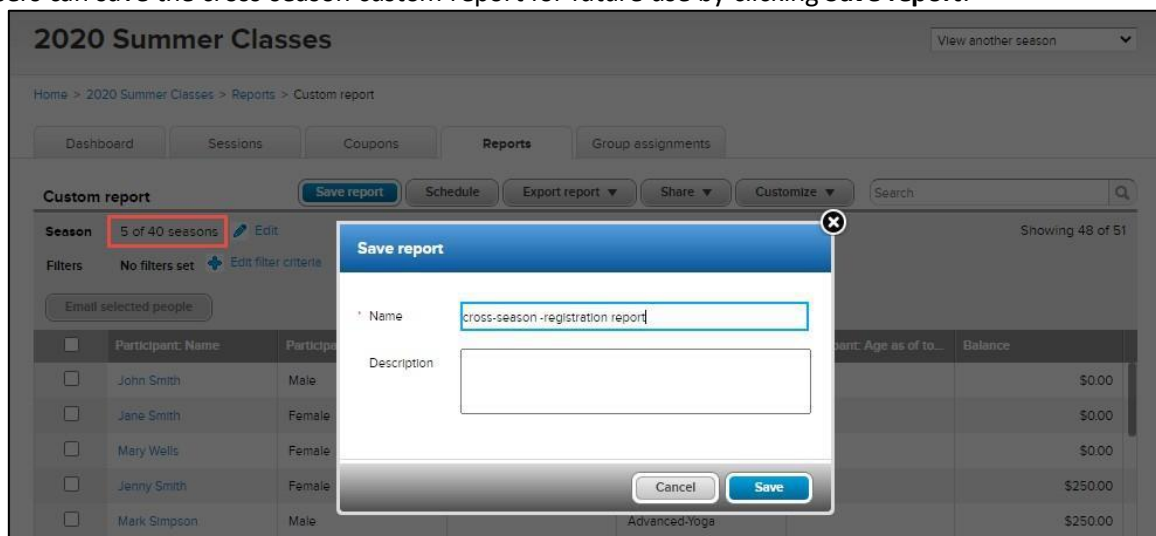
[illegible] can save the cross-season custom report for future use by clicking **Save report**.

2020 Summer Classes

View another season

Home > 2020 Summer Classes > Reports > Custom report

Dashboard | Sessions | Coupons | Reports | Group assignments

Custom report

Save report | Schedule | Export report ▼ | Share ▼ | Customize ▼ | Search

Season 5 of 40 seasons Edit

Filters No filters set Edit filter criteria

Email selected people

Showing 48 of 51

| | Participant: Name | Particip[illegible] | | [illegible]pant: Age as of to... | Balance |
|---|---|---|---|---|---|
| | John Smith | Male | | | \$0.00 |
| | Jane Smith | Female | | | \$0.00 |
| | Mary Wells | Female | | | \$0.00 |
| | Jenny Smith | Female | | | \$250.00 |
| | Mark Simpson | Male | Advanced-Yoga | | \$250.00 |

Save report

* Name cross-season -registration report

Description

Cancel Save